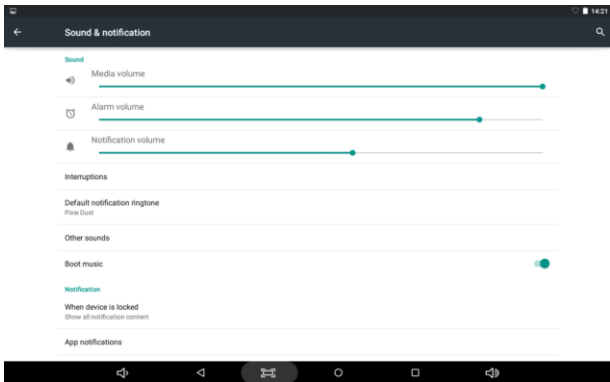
14:21

Sound & notification

Sound

Media volume

Alarm volume

Notification volume

Interruptions

Default notification ringtone
Pixie Dust

Other sounds

Boot music

Notification

When device is locked
Show all notification content

App notifications